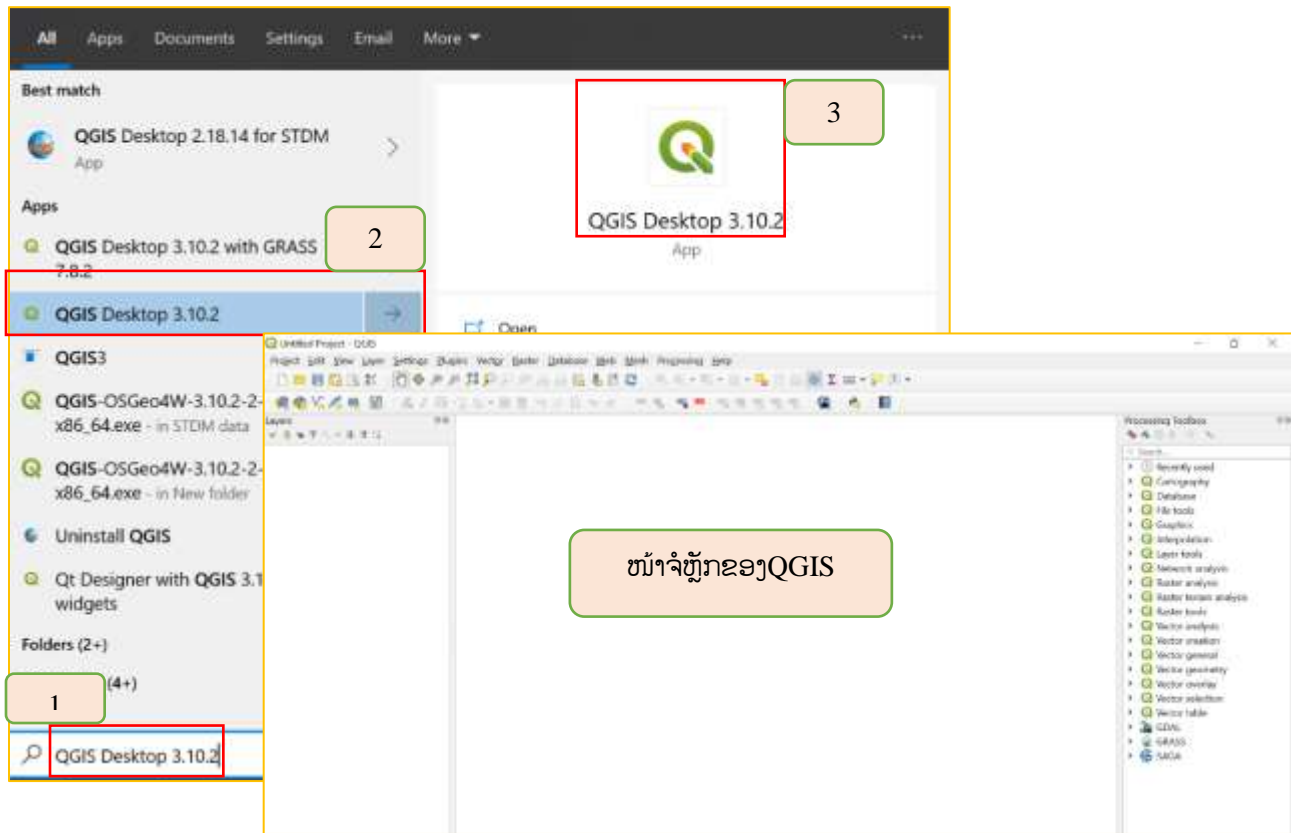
All Apps Documents Settings Email More ▾ ···

Best match

QGIS Desktop 2.18.14 for STDM
App

Apps

QGIS Desktop 3.10.2 with GRASS 7.8.2

2

QGIS Desktop 3.10.2

QGIS3

QGIS-OSGeo4W-3.10.2-2-x86_64.exe - in STDM data

QGIS-OSGeo4W-3.10.2-2-x86_64.exe - in New folder

Uninstall QGIS

Qt Designer with QGIS 3.1 widgets

Folders (2+)

(4+)

1

QGIS Desktop 3.10.2

3

QGIS Desktop 3.10.2
App

Open

Untitled Project - QGIS

Project Edit View Layer Settings Plugins Vector Raster Database Web Mesh Processing Help

Layers

Processing Toolbox

Search...

Recently used
Cartography
Database
File tools
Graphics
Interpolation
Layer tools
Network analysis
Raster analysis
Raster terrain analysis
Raster tools
Vector analysis
Vector creation
Vector general
Vector geometry
Vector overlay
Vector selection
Vector table
GDAL
GRASS
SAGA

ໜ້າຈໍຫຼັກຂອງQGIS